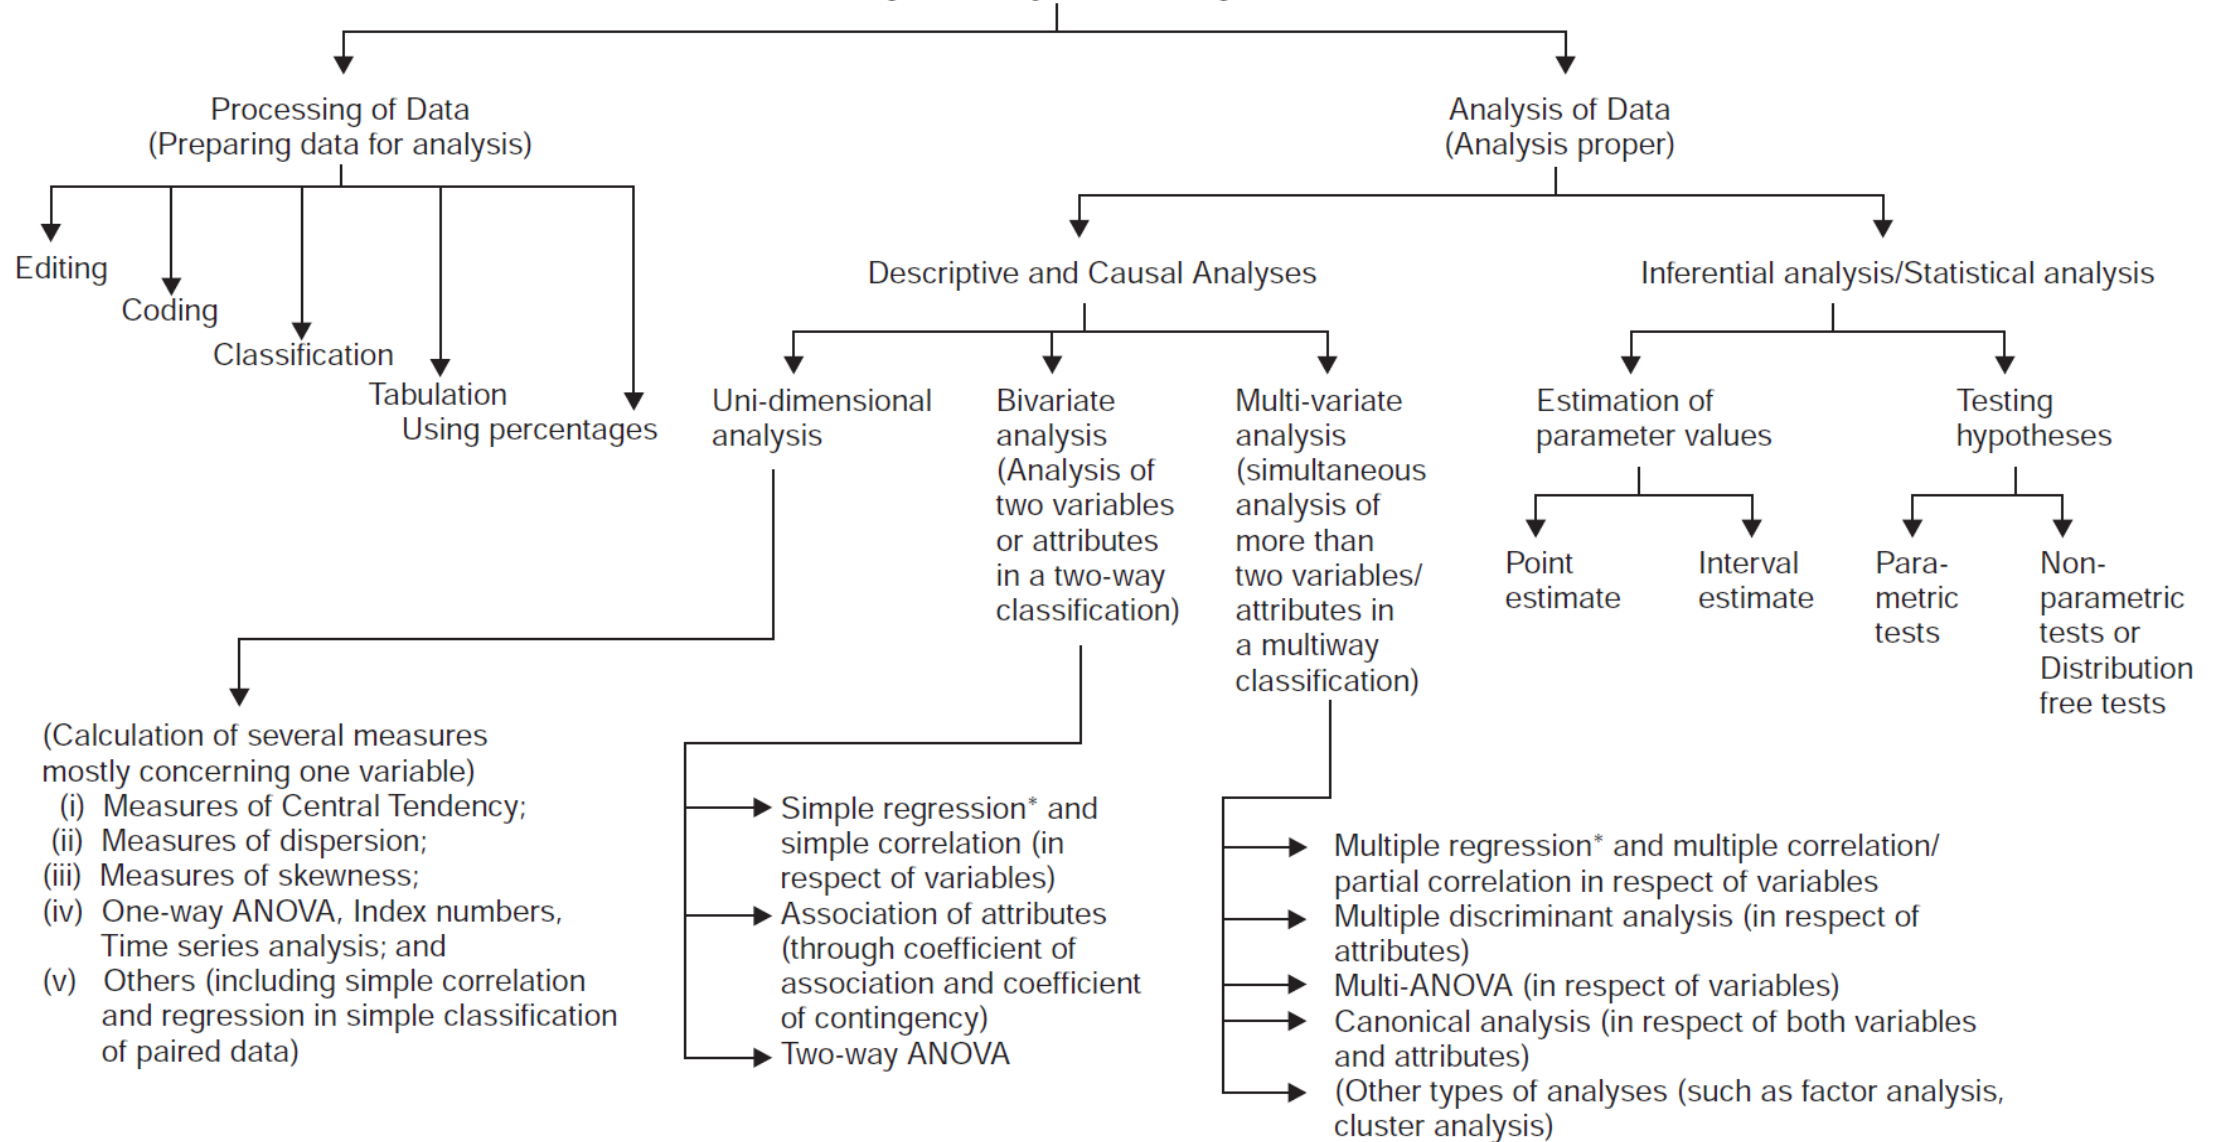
Processing of Data
(Preparing data for analysis)

Editing
Coding
Classification
Tabulation
Using percentages

Analysis of Data
(Analysis proper)

Descriptive and Causal Analyses

Uni-dimensional analysis

(Calculation of several measures mostly concerning one variable)
(i) Measures of Central Tendency;
(ii) Measures of dispersion;
(iii) Measures of skewness;
(iv) One-way ANOVA, Index numbers, Time series analysis; and
(v) Others (including simple correlation and regression in simple classification of paired data)

Bivariate analysis (Analysis of two variables or attributes in a two-way classification)

Simple regression* and simple correlation (in respect of variables)
Association of attributes (through coefficient of association and coefficient of contingency)
Two-way ANOVA

Multi-variate analysis (simultaneous analysis of more than two variables/ attributes in a multiway classification)

Multiple regression* and multiple correlation/ partial correlation in respect of variables
Multiple discriminant analysis (in respect of attributes)
Multi-ANOVA (in respect of variables)
Canonical analysis (in respect of both variables and attributes)
(Other types of analyses (such as factor analysis, cluster analysis)

Inferential analysis/Statistical analysis

Estimation of parameter values

Point estimate
Interval estimate

Testing hypotheses

Parametric tests
Non-parametric tests or Distribution free tests